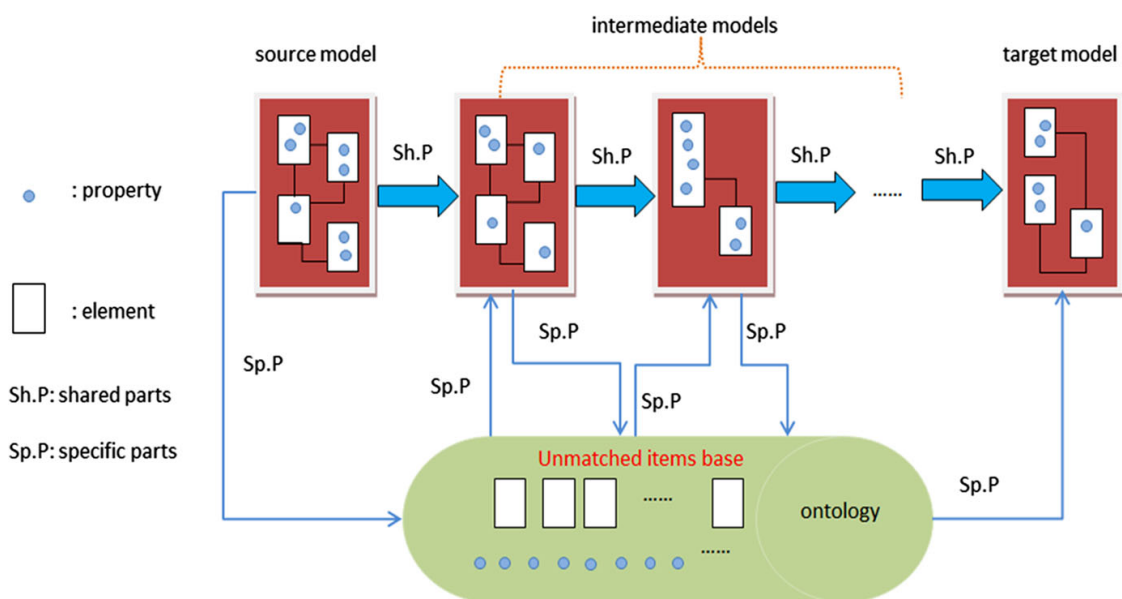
intermediate models

source model

target model

: property

: element

Sh.P: shared parts

Sp.P: specific parts

Sh.P

Sh.P

Sh.P

Sh.P

......

Sp.P

Sp.P

Sp.P

Sp.P

Sp.P

Sp.P

Unmatched items base

......

......

ontology